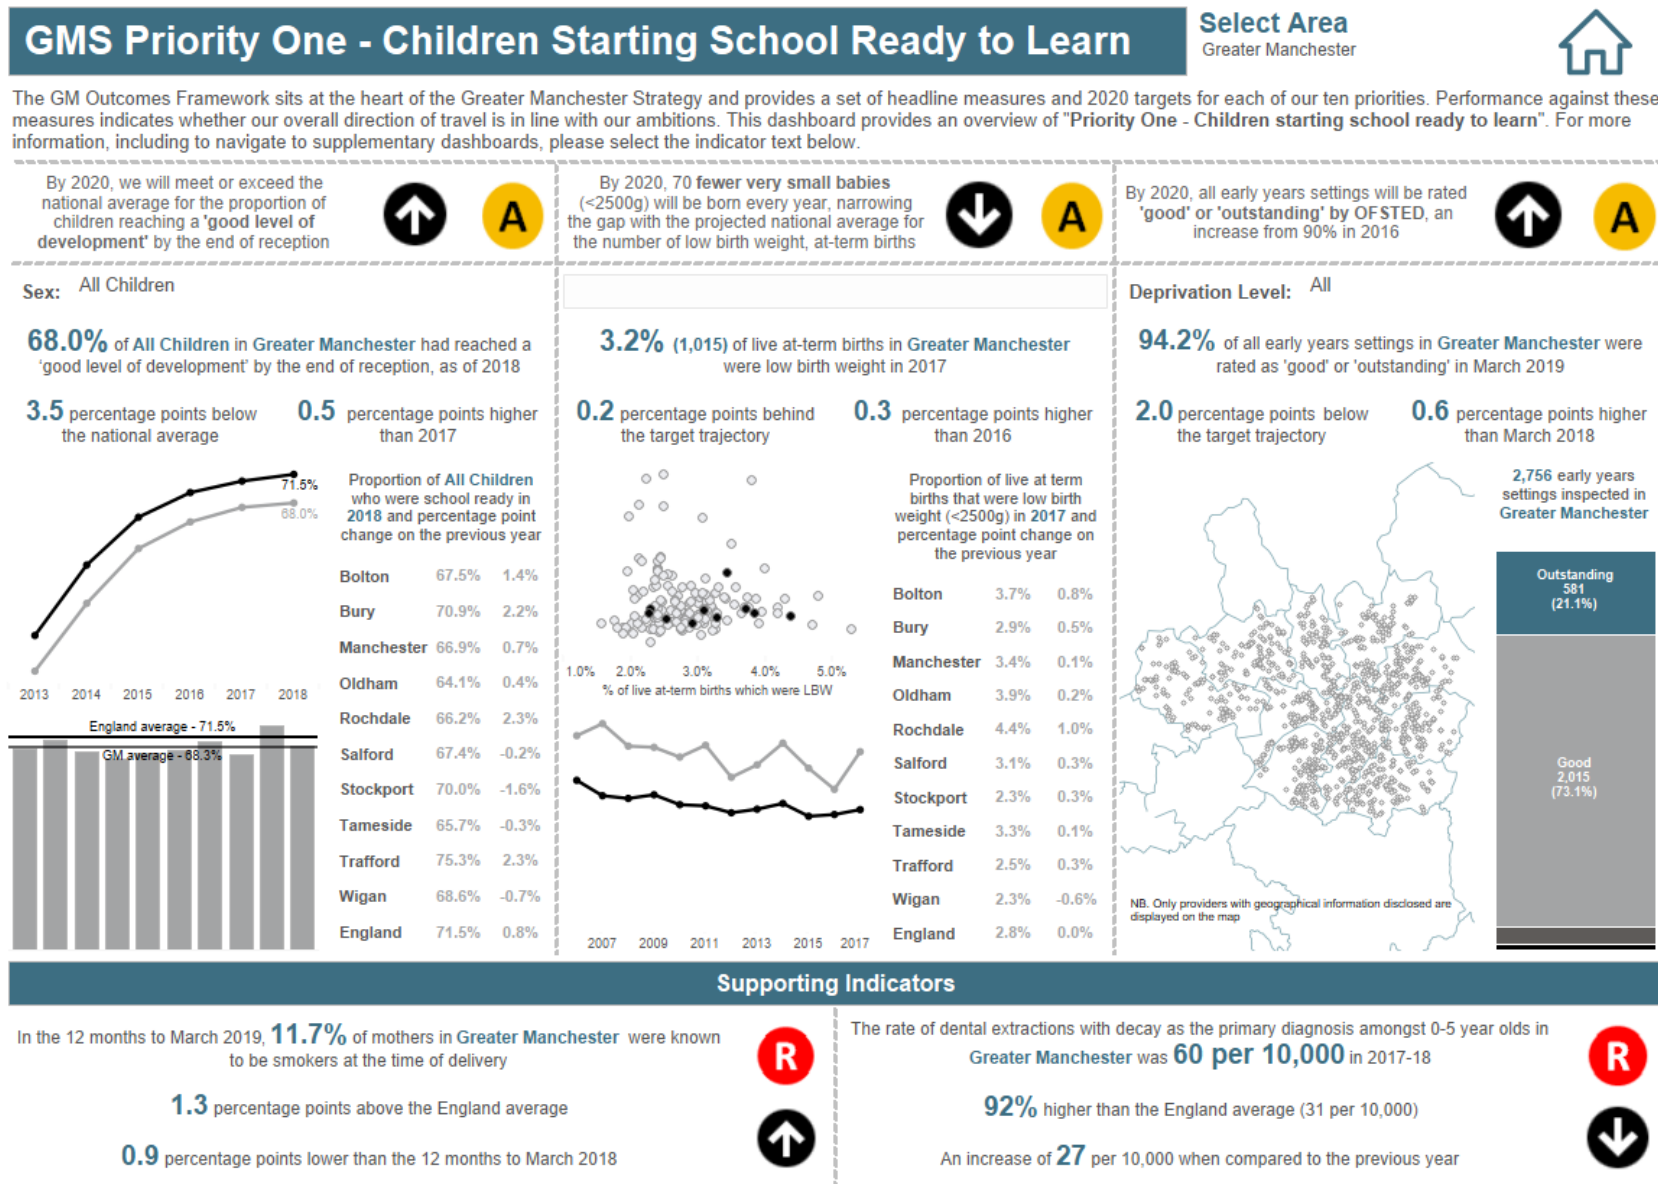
GMS Priority One - Children Starting School Ready to Learn

Select Area
Greater Manchester

The GM Outcomes Framework sits at the heart of the Greater Manchester Strategy and provides a set of headline measures and 2020 targets for each of our ten priorities. Performance against these measures indicates whether our overall direction of travel is in line with our ambitions. This dashboard provides an overview of "Priority One - Children starting school ready to learn". For more information, including to navigate to supplementary dashboards, please select the indicator text below.

By 2020, we will meet or exceed the national average for the proportion of children reaching a 'good level of development' by the end of reception

A

By 2020, 70 fewer very small babies (<2500g) will be born every year, narrowing the gap with the projected national average for the number of low birth weight, at-term births

A

By 2020, all early years settings will be rated 'good' or 'outstanding' by OFSTED, an increase from 90% in 2016

A

Sex: All Children

68.0% of All Children in Greater Manchester had reached a 'good level of development' by the end of reception, as of 2018

3.5 percentage points below the national average

0.5 percentage points higher than 2017

71.5%
68.0%

2013 2014 2015 2016 2017 2018

England average - 71.5%
GM average - 68.3%

Proportion of All Children who were school ready in 2018 and percentage point change on the previous year

| | | |
|---|---|---|
| Bolton | 67.5% | 1.4% |
| Bury | 70.9% | 2.2% |
| Manchester | 66.9% | 0.7% |
| Oldham | 64.1% | 0.4% |
| Rochdale | 66.2% | 2.3% |
| Salford | 67.4% | -0.2% |
| Stockport | 70.0% | -1.6% |
| Tameside | 65.7% | -0.3% |
| Trafford | 75.3% | 2.3% |
| Wigan | 68.6% | -0.7% |
| England | 71.5% | 0.8% |

3.2% (1,015) of live at-term births in Greater Manchester were low birth weight in 2017

0.2 percentage points behind the target trajectory

0.3 percentage points higher than 2016

1.0% 2.0% 3.0% 4.0% 5.0%
% of live at-term births which were LBW

2007 2009 2011 2013 2015 2017

Proportion of live at term births that were low birth weight (<2500g) in 2017 and percentage point change on the previous year

| | | |
|---|---|---|
| Bolton | 3.7% | 0.8% |
| Bury | 2.9% | 0.5% |
| Manchester | 3.4% | 0.1% |
| Oldham | 3.9% | 0.2% |
| Rochdale | 4.4% | 1.0% |
| Salford | 3.1% | 0.3% |
| Stockport | 2.3% | 0.3% |
| Tameside | 3.3% | 0.1% |
| Trafford | 2.5% | 0.3% |
| Wigan | 2.3% | -0.6% |
| England | 2.8% | 0.0% |

Deprivation Level: All

94.2% of all early years settings in Greater Manchester were rated as 'good' or 'outstanding' in March 2019

2.0 percentage points below the target trajectory

0.6 percentage points higher than March 2018

2,756 early years settings inspected in Greater Manchester

Outstanding
581
(21.1%)

Good
2,015
(73.1%)

NB. Only providers with geographical information disclosed are displayed on the map

Supporting Indicators

In the 12 months to March 2019, 11.7% of mothers in Greater Manchester were known to be smokers at the time of delivery

R

1.3 percentage points above the England average

0.9 percentage points lower than the 12 months to March 2018

The rate of dental extractions with decay as the primary diagnosis amongst 0-5 year olds in Greater Manchester was 60 per 10,000 in 2017-18

R

92% higher than the England average (31 per 10,000)

An increase of 27 per 10,000 when compared to the previous year